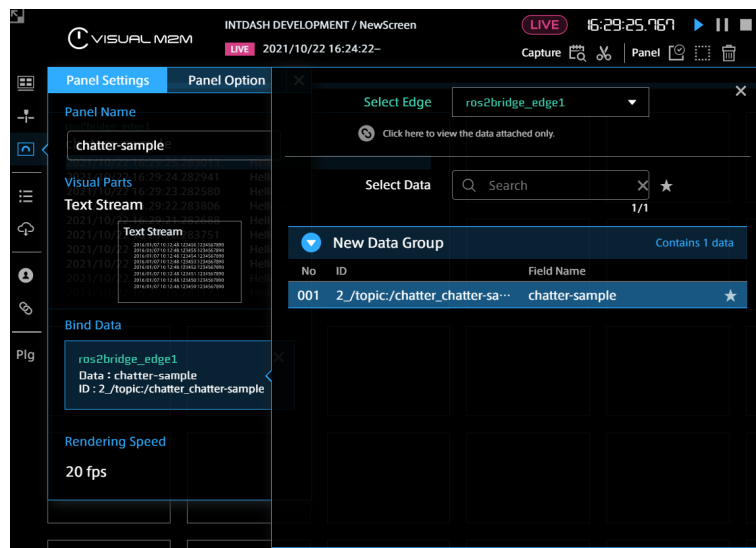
VISUAL M2M

INTDASH DEVELOPMENT / NewScreen

LIVE 2021/10/22 16:24:22–

LIVE 16:29:25.767

Capture

Panel

Plg

Panel Settings

Panel Option

Panel Name

chatter-sample

Visual Parts

Text Stream

Text Stream

Bind Data

ros2bridge_edge1
Data : chatter-sample
ID : 2_/topic:/chatter_chatter-sample

Rendering Speed

20 fps

Select Edge

ros2bridge_edge1

Click here to view the data attached only.

Select Data

Search

1/1

New Data Group

Contains 1 data

| No | ID | Field Name |
|---|---|---|
| 001 | 2_/topic:/chatter_chatter-sa··· | chatter-sample |